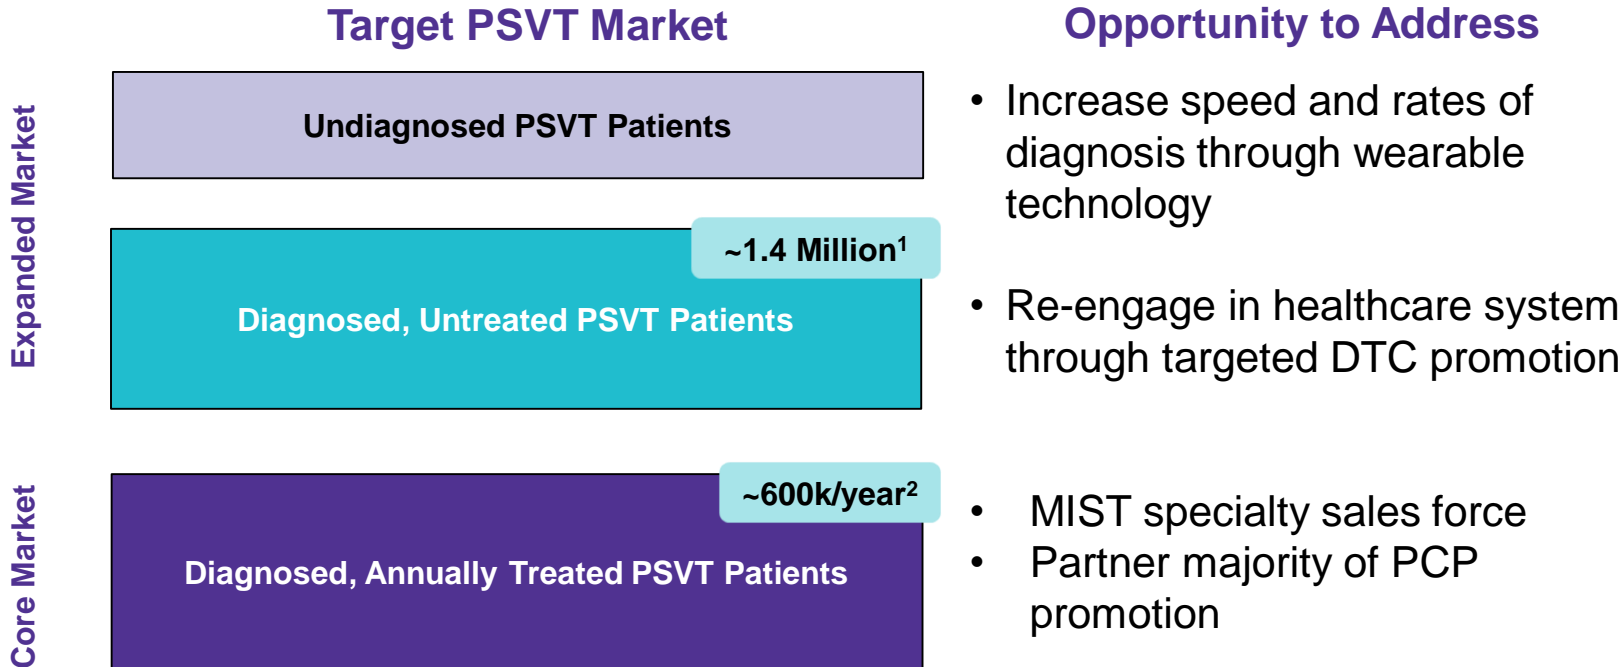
Target PSVT Market

Opportunity to Address

Expanded Market

Undiagnosed PSVT Patients

• Increase speed and rates of diagnosis through wearable technology

~1.4 Million$^1$

Diagnosed, Untreated PSVT Patients

• Re-engage in healthcare system through targeted DTC promotion

Core Market

~600k/year$^2$

Diagnosed, Annually Treated PSVT Patients

• MIST specialty sales force
• Partner majority of PCP promotion